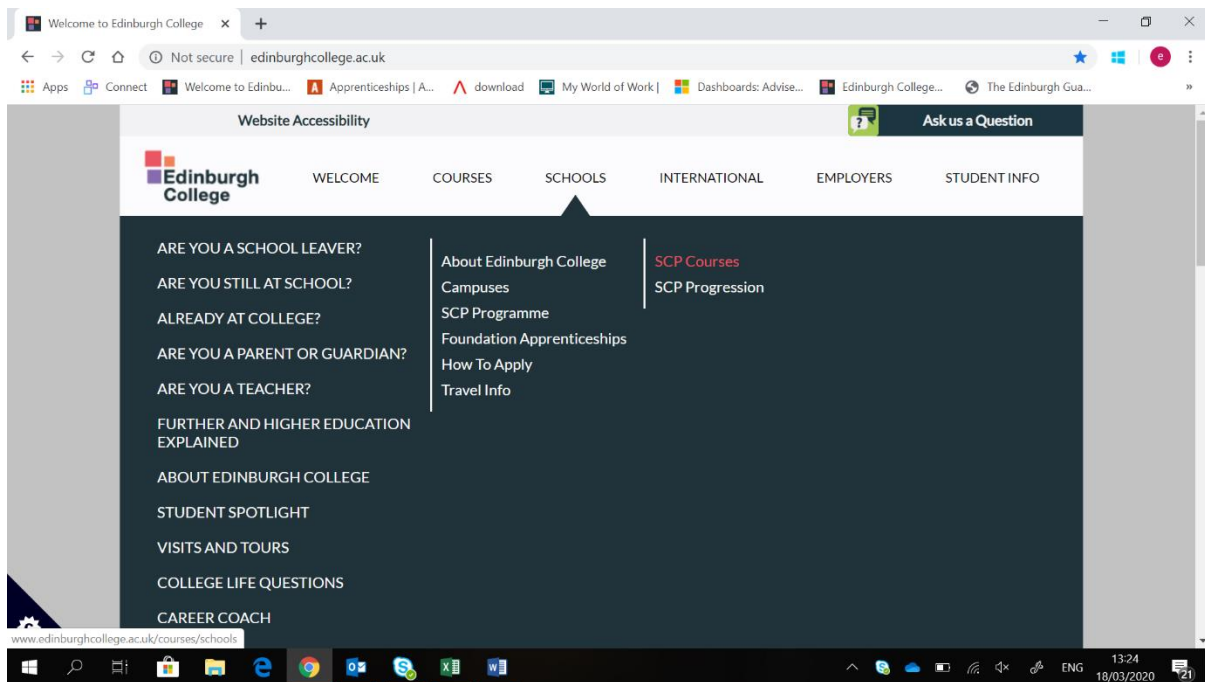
Welcome to Edinburgh College ×
+
Not secure | edinburghcollege.ac.uk
e
Apps Connect Welcome to Edinbu... Apprenticeships | A... download My World of Work | Dashboards: Advise... Edinburgh College... The Edinburgh Gua...
»

Website Accessibility
Ask us a Question

Edinburgh College
WELCOME
COURSES
SCHOOLS
INTERNATIONAL
EMPLOYERS
STUDENT INFO

ARE YOU A SCHOOL LEAVER?
ARE YOU STILL AT SCHOOL?
ALREADY AT COLLEGE?
ARE YOU A PARENT OR GUARDIAN?
ARE YOU A TEACHER?
FURTHER AND HIGHER EDUCATION EXPLAINED
ABOUT EDINBURGH COLLEGE
STUDENT SPOTLIGHT
VISITS AND TOURS
COLLEGE LIFE QUESTIONS
CAREER COACH

About Edinburgh College
Campuses
SCP Programme
Foundation Apprenticeships
How To Apply
Travel Info

SCP Courses
SCP Progression

www.edinburghcollege.ac.uk/courses/schools

ENG
13:24
18/03/2020
21